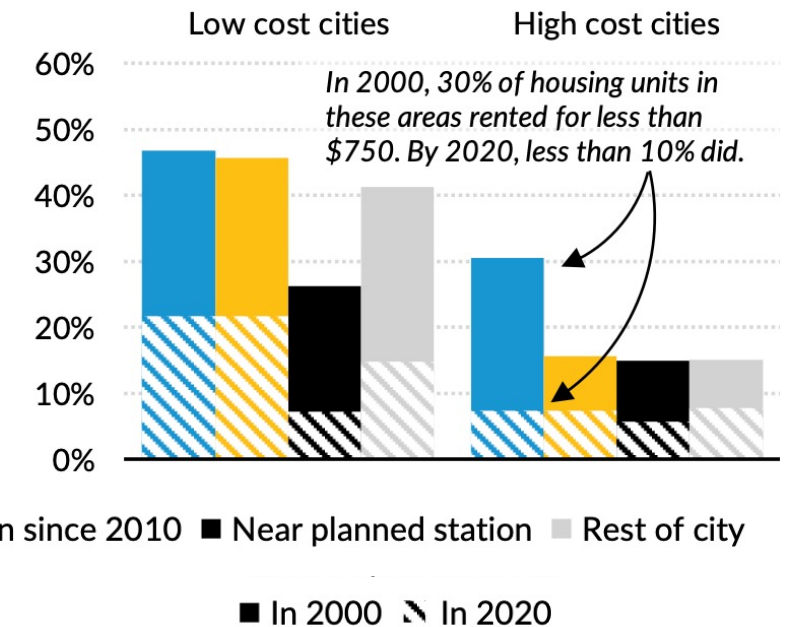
Low cost cities

High cost cities

60%

50%

40%

30%

20%

10%

0%

In 2000, 30% of housing units in these areas rented for less than \$750. By 2020, less than 10% did.

n since 2010 ■ Near planned station ■ Rest of city

■ In 2000 ◪ In 2020